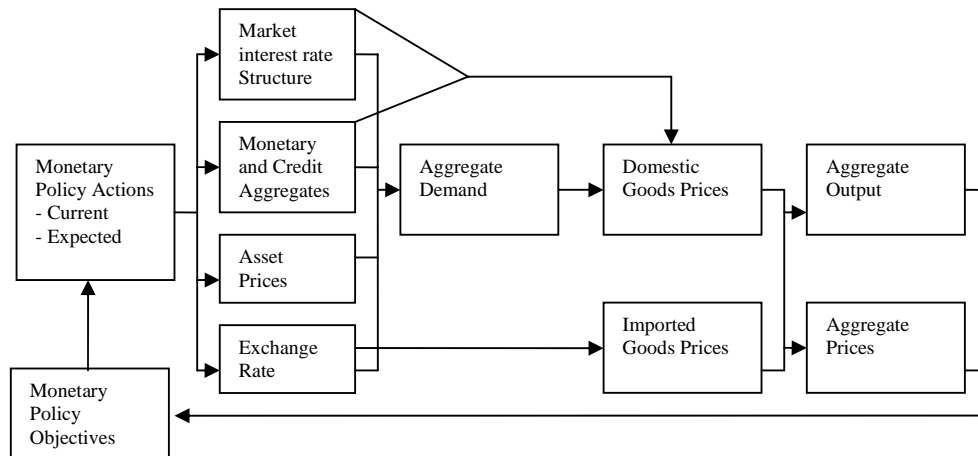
Market interest rate Structure

Monetary and Credit Aggregates

Asset Prices

Exchange Rate

Monetary Policy Actions
- Current
- Expected

Aggregate Demand

Domestic Goods Prices

Imported Goods Prices

Aggregate Output

Aggregate Prices

Monetary Policy Objectives